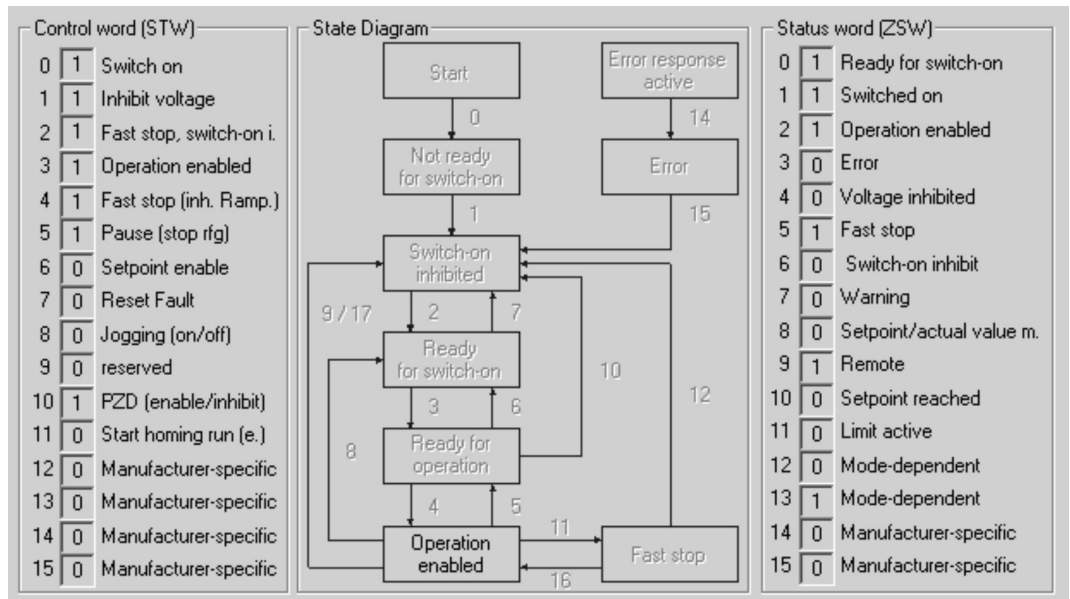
Control word (STW)

| Bit | Value | Description |
|---|---|---|
| 0 | 1 | Switch on |
| 1 | 1 | Inhibit voltage |
| 2 | 1 | Fast stop, switch-on i. |
| 3 | 1 | Operation enabled |
| 4 | 1 | Fast stop (inh. Ramp.) |
| 5 | 1 | Pause (stop rfg) |
| 6 | 0 | Setpoint enable |
| 7 | 0 | Reset Fault |
| 8 | 0 | Jogging (on/off) |
| 9 | 0 | reserved |
| 10 | 1 | PZD (enable/inhibit) |
| 11 | 0 | Start homing run (e.) |
| 12 | 0 | Manufacturer-specific |
| 13 | 0 | Manufacturer-specific |
| 14 | 0 | Manufacturer-specific |
| 15 | 0 | Manufacturer-specific |

State Diagram

Start
0
Not ready for switch-on
1
Switch-on inhibited
2
7
9 / 17
Ready for switch-on
3
6
10
Ready for operation
8
4
5
Operation enabled
11
16
Fast stop
12
Error response active
14
Error
15

Status word (ZSW)

| Bit | Value | Description |
|---|---|---|
| 0 | 1 | Ready for switch-on |
| 1 | 1 | Switched on |
| 2 | 1 | Operation enabled |
| 3 | 0 | Error |
| 4 | 0 | Voltage inhibited |
| 5 | 1 | Fast stop |
| 6 | 0 | Switch-on inhibit |
| 7 | 0 | Warning |
| 8 | 0 | Setpoint/actual value m. |
| 9 | 1 | Remote |
| 10 | 0 | Setpoint reached |
| 11 | 0 | Limit active |
| 12 | 0 | Mode-dependent |
| 13 | 1 | Mode-dependent |
| 14 | 0 | Manufacturer-specific |
| 15 | 0 | Manufacturer-specific |